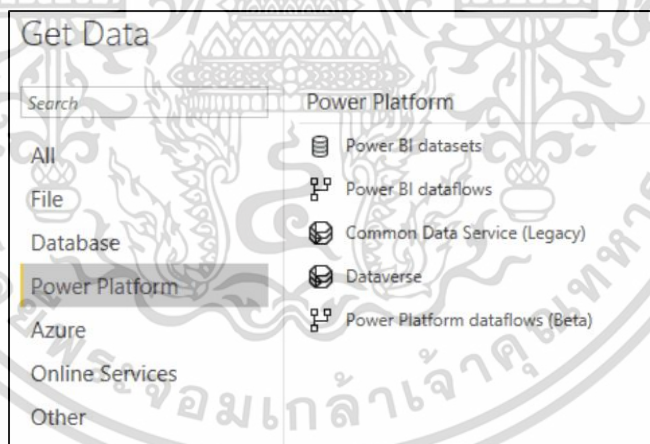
Get Data

Search

All
File
Database
Power Platform
Azure
Online Services
Other

Power Platform

Power BI datasets
Power BI dataflows
Common Data Service (Legacy)
Dataverse
Power Platform dataflows (Beta)

ร อ ม เ ก ล้ า เ จ้ า คุ ณ ท ห า